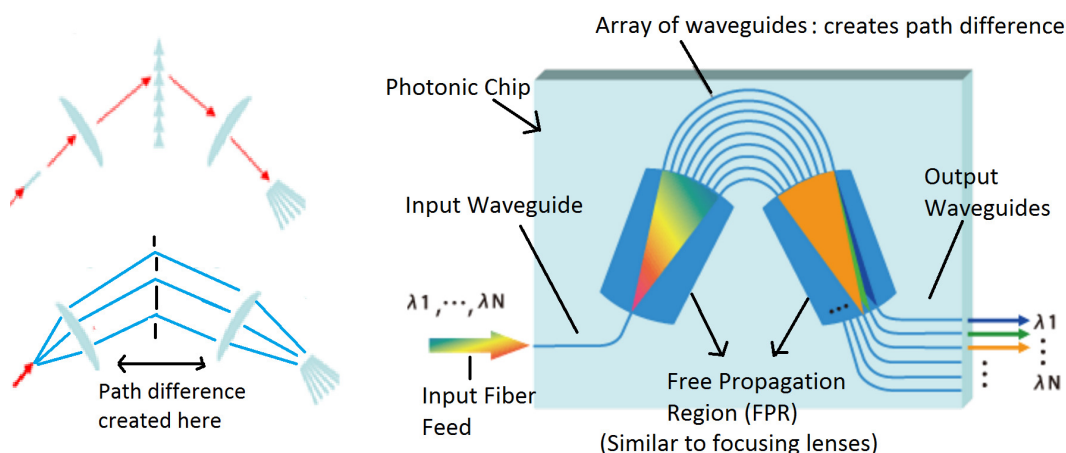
Path difference created here

Array of waveguides : creates path difference

Photonic Chip

Input Waveguide

Output Waveguides

$\lambda 1, \cdots, \lambda N$

$\lambda 1$

$\lambda N$

Input Fiber Feed

Free Propagation Region (FPR) (Similar to focusing lenses)